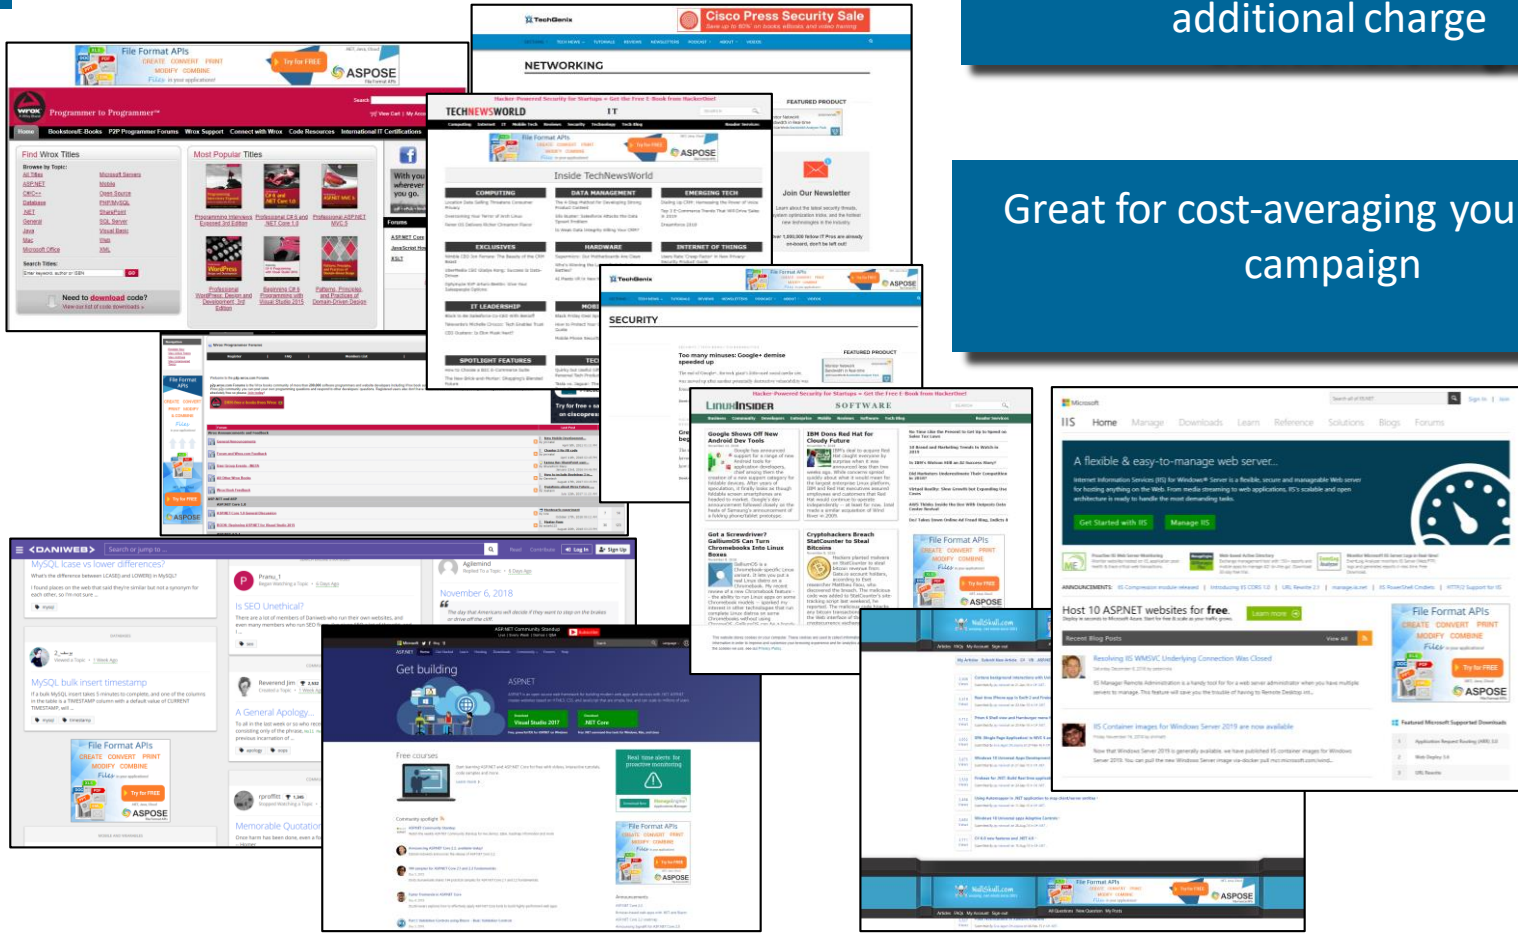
additional charge

Great for cost-averaging you campaign

File Format APIs
CREATE CONVERT PRINT MODIFY COMBINE
Files in your applications!
Try for FREE
ASPOSE

Programmer to Programmer™

Find Wrox Titles

Most Popular Titles

Need to download code?

Cisco Press Security Sale

NETWORKING

TECHNEWSWORLD

Inside TechNewsWorld

COMPUTING

DATA MANAGEMENT

EMERGING TECH

EXCLUSIVES

HARDWARE

INTERNET OF THINGS

IT LEADERSHIP

SPOTLIGHT FEATURES

FEATURED PRODUCT

Join Our Newsletter

SECURITY

Too many minuses: Google+ demise speeded up

LinuxInsider

SOFTWARE

Google Shows Off New Android Dev Tools

IBM Dons Red Hat for Cloudy Future

Got a Screwdriver? GalliumOS Can Turn Chromebooks Into Linux Boxes

Cryptohackers Breach StatCounter to Steal Bitcoins

DANIWEB

MySQL lcase vs lower differences?

Is SEO Unethical?

November 6, 2018

MySQL bulk insert timestamp

A General Apology

Memorable Quotation

Get building

ASPNET

Visual Studio 2017

.NET Core

Free courses

Microsoft

IIS

Home Manage Downloads Learn Reference Solutions Blogs Forums

A flexible & easy-to-manage web server...

Get Started with IIS

Manage IIS

Host 10 ASP.NET websites for free.

Learn more

Recent Blog Posts

Resolving IIS WMSVC Underlying Connection Was Closed

IIS Container Images for Windows Server 2019 are now available

Featured Microsoft Supported Downloads

WebShell.com